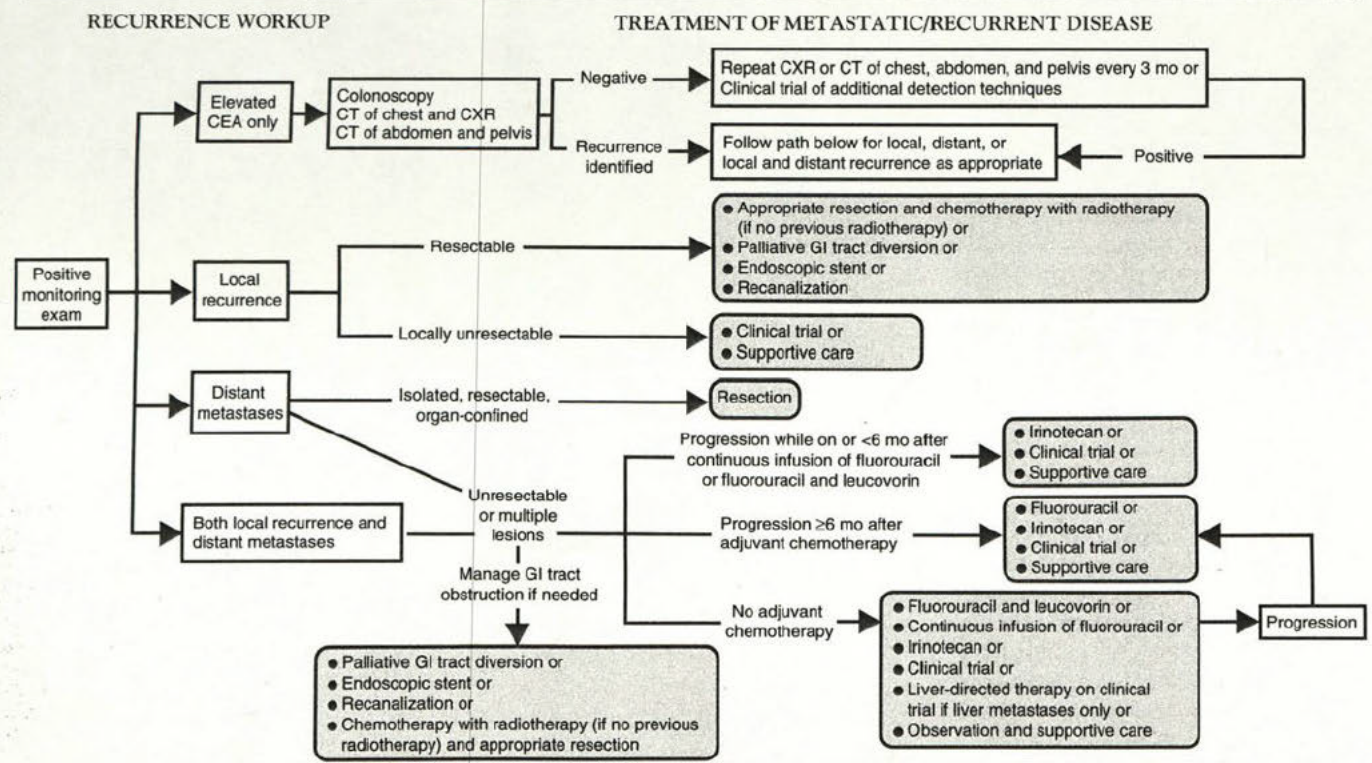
RECURRENCE WORKUP

TREATMENT OF METASTATIC/RECURRENT DISEASE

Elevated CEA only

Colonoscopy
CT of chest and CXR
CT of abdomen and pelvis

Negative

Repeat CXR or CT of chest, abdomen, and pelvis every 3 mo or Clinical trial of additional detection techniques

Recurrence identified

Follow path below for local, distant, or local and distant recurrence as appropriate

Positive

Positive monitoring exam

Local recurrence

Resectable

• Appropriate resection and chemotherapy with radiotherapy (if no previous radiotherapy) or
• Palliative GI tract diversion or
• Endoscopic stent or
• Recanalization

Locally unresectable

• Clinical trial or
• Supportive care

Distant metastases

Isolated, resectable, organ-confined

Resection

Progression while on or <6 mo after continuous infusion of fluorouracil or fluorouracil and leucovorin

• Irinotecan or
• Clinical trial or
• Supportive care

Unresectable or multiple lesions

Both local recurrence and distant metastases

Progression ≥6 mo after adjuvant chemotherapy

• Fluorouracil or
• Irinotecan or
• Clinical trial or
• Supportive care

Manage GI tract obstruction if needed

No adjuvant chemotherapy

• Fluorouracil and leucovorin or
• Continuous infusion of fluorouracil or
• Irinotecan or
• Clinical trial or
• Liver-directed therapy on clinical trial if liver metastases only or
• Observation and supportive care

Progression

• Palliative GI tract diversion or
• Endoscopic stent or
• Recanalization or
• Chemotherapy with radiotherapy (if no previous radiotherapy) and appropriate resection